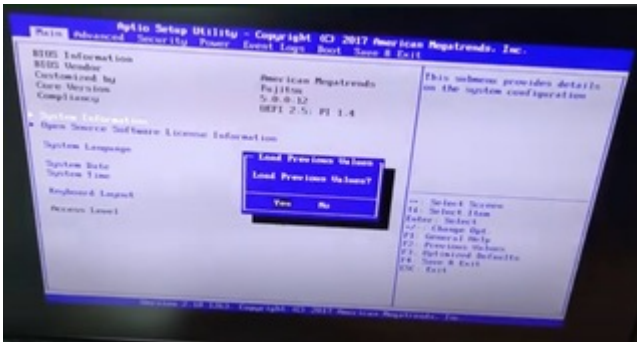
Aptio Setup Utility - Copyright (C) 2017 American Megatrends, Inc.
Main Advanced Security Power Event Logs Boot Save & Exit

BIOS Information
BIOS Vendor American Megatrends
Customized by Fujitsu
Core Version 5.0.0.12
Compliancy UEFI 2.5; PI 1.4

▸ System Information
▸ Open Source Software License Information

System Language

System Date
System Time

Keyboard Layout

Access Level

Load Previous Values
Load Previous Values?
Yes No

This submenu provides details on the system configuration

→←: Select Screen
↑↓: Select Item
Enter: Select
+/-: Change Opt.
F1: General Help
F2: Previous Values
F3: Optimized Defaults
F4: Save & Exit
ESC: Exit

Version 2.18.1263. Copyright (C) 2017 American Megatrends, Inc.